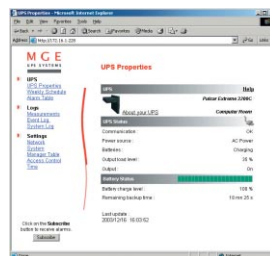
UPS Properties - Microsoft Internet Explorer

File Edit View Favorites Tools Help

Back Search Favorites Media

Address http://172.16.3.220/

Go Links

MGE
UPS SYSTEMS

UPS Properties

UPS
UPS Properties
Weekly Schedule
Alarm Table

Logs
Measurements
Event Log
System Log

Settings
Network
System
Manager Table
Access Control
Time

Click on the Subscribe button to receive alarms.

Subscribe

UPS

Help

Pulsar Extreme 2200C

About your UPS

Computer Room

UPS Status

Communication :

OK

Power source :

AC Power

Batteries :

Charging

Output load level :

30 %

Output :

On

Battery Status

Battery charge level :

100 %

Remaining backup time :

10 min 35 s

Last update
2003/12/16 16:03:52

Internet